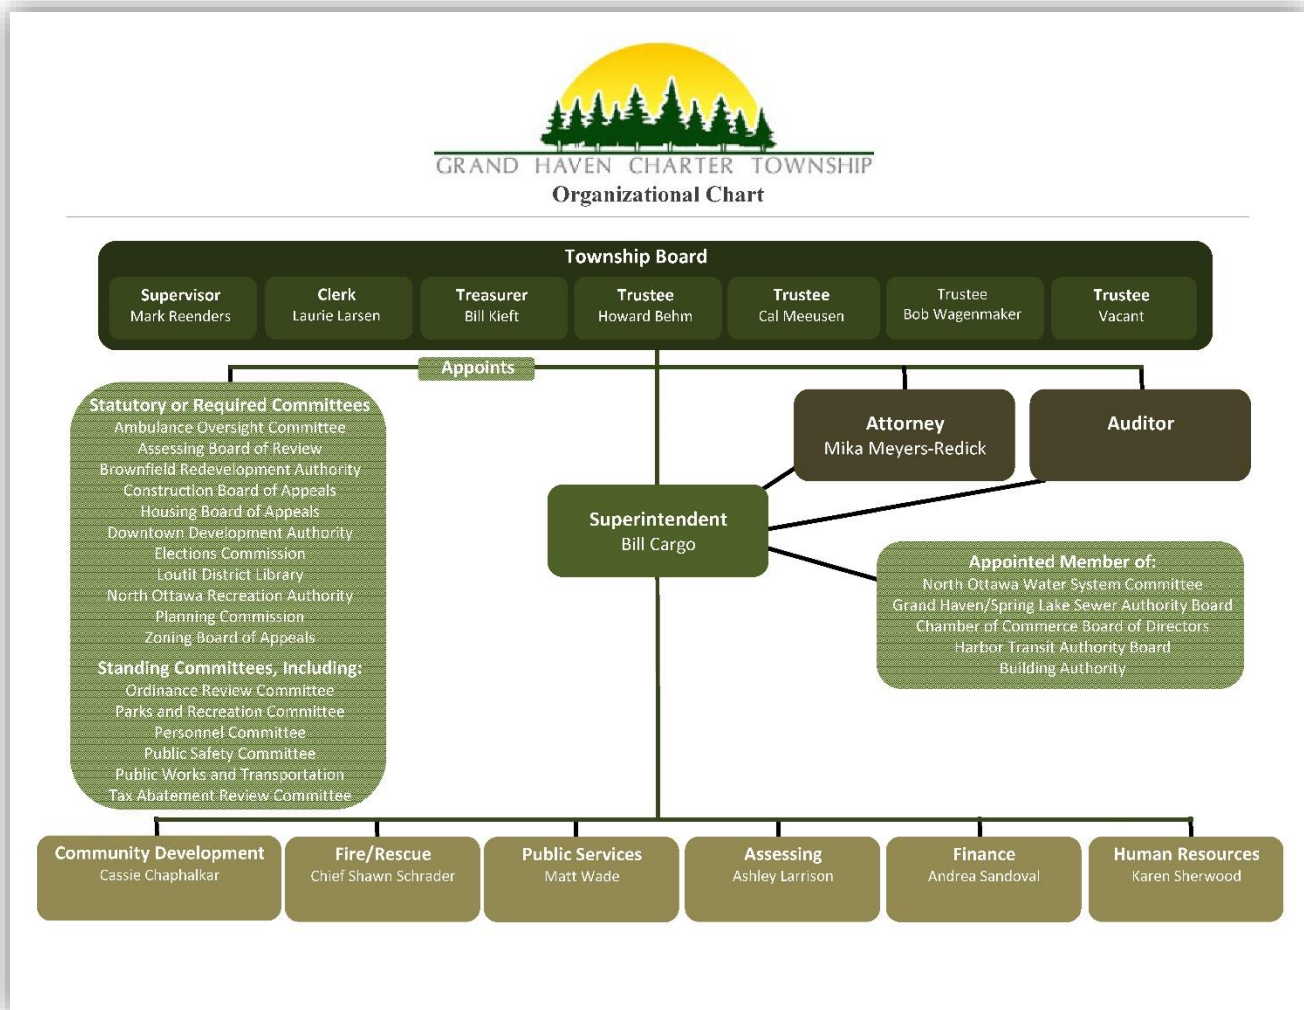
GRAND HAVEN CHARTER TOWNSHIP
Organizational Chart

Township Board

Supervisor
Mark Reenders

Clerk
Laurie Larsen

Treasurer
Bill Kieft

Trustee
Howard Behm

Trustee
Cal Meeusen

Trustee
Bob Wagenmaker

Trustee
Vacant

Appoints

Statutory or Required Committees
Ambulance Oversight Committee
Assessing Board of Review
Brownfield Redevelopment Authority
Construction Board of Appeals
Housing Board of Appeals
Downtown Development Authority
Elections Commission
Loutit District Library
North Ottawa Recreation Authority
Planning Commission
Zoning Board of Appeals

Standing Committees, Including:
Ordinance Review Committee
Parks and Recreation Committee
Personnel Committee
Public Safety Committee
Public Works and Transportation
Tax Abatement Review Committee

Attorney
Mika Meyers-Redick

Auditor

Superintendent
Bill Cargo

Appointed Member of:
North Ottawa Water System Committee
Grand Haven/Spring Lake Sewer Authority Board
Chamber of Commerce Board of Directors
Harbor Transit Authority Board
Building Authority

Community Development
Cassie Chaphalkar

Fire/Rescue
Chief Shawn Schrader

Public Services
Matt Wade

Assessing
Ashley Larrison

Finance
Andrea Sandoval

Human Resources
Karen Sherwood